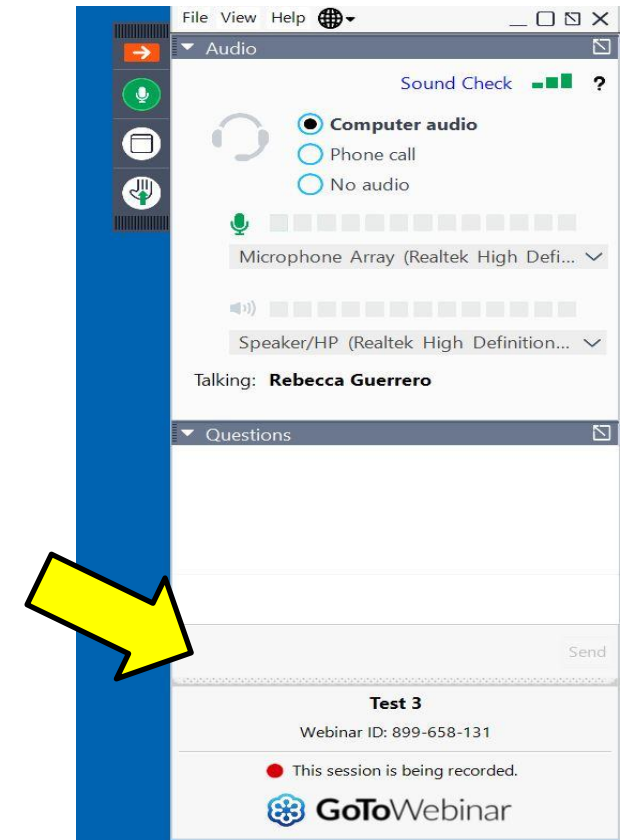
File View Help

Audio

Sound Check ?

Computer audio
Phone call
No audio

Microphone Array (Realtek High Defi...

Speaker/HP (Realtek High Definition...

Talking: Rebecca Guerrero

Questions

Send

Test 3

Webinar ID: 899-658-131

This session is being recorded.

GoToWebinar